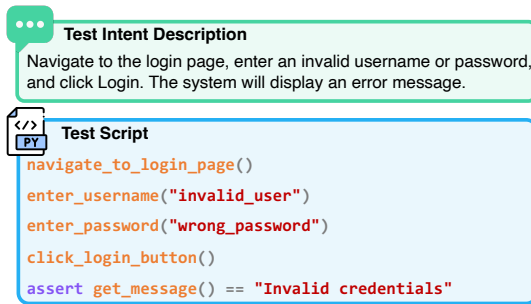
Test Intent Description

Navigate to the login page, enter an invalid username or password, and click Login. The system will display an error message.

</> PY

Test Script

navigate_to_login_page()

enter_username("invalid_user")

enter_password("wrong_password")

click_login_button()

assert get_message() == "Invalid credentials"